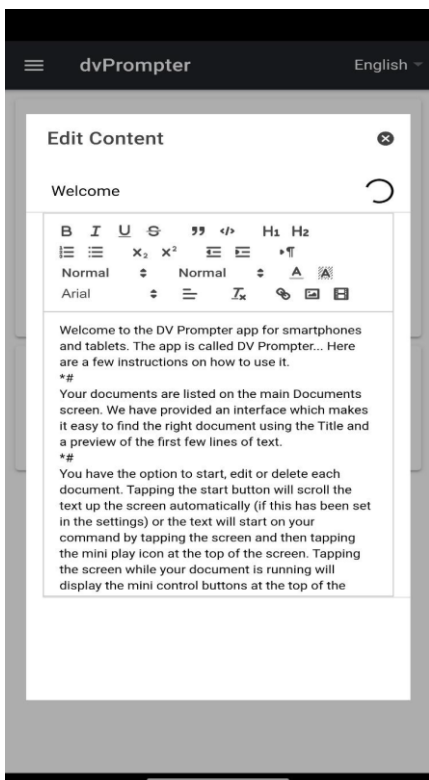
dvPrompter

English

Edit Content

Welcome

B I U S 99 </> H1 H2

$x_2$ $x^2$

Normal Normal A A

Arial $T_x$

Welcome to the DV Prompter app for smartphones and tablets. The app is called DV Prompter... Here are a few instructions on how to use it.
*#
Your documents are listed on the main Documents screen. We have provided an interface which makes it easy to find the right document using the Title and a preview of the first few lines of text.
*#
You have the option to start, edit or delete each document. Tapping the start button will scroll the text up the screen automatically (if this has been set in the settings) or the text will start on your command by tapping the screen and then tapping the mini play icon at the top of the screen. Tapping the screen while your document is running will display the mini control buttons at the top of the